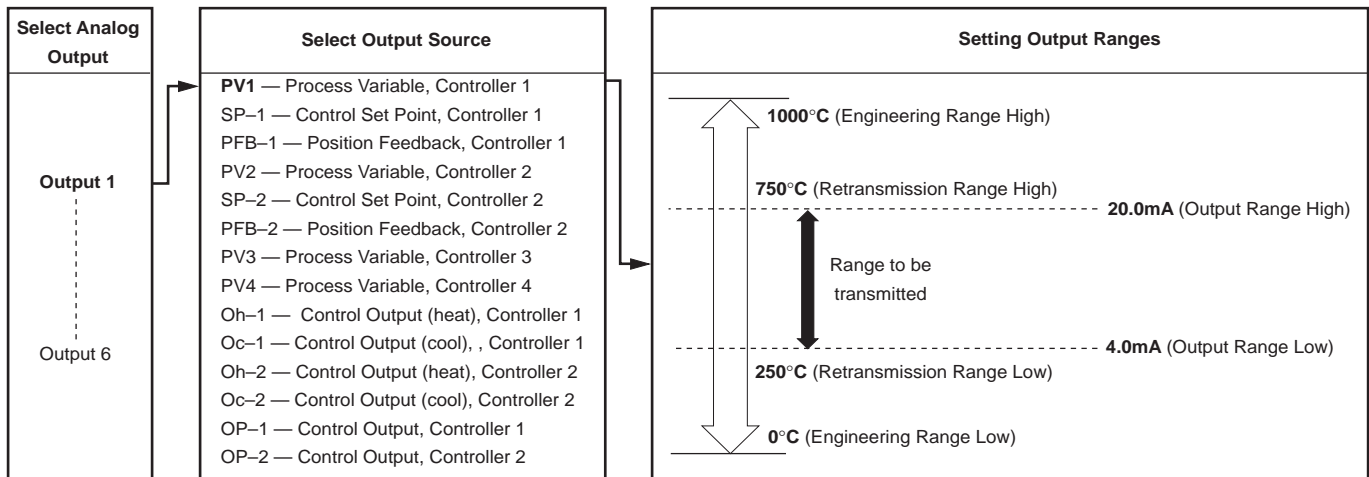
Select Analog Output

Output 1

Output 6

Select Output Source

PV1 — Process Variable, Controller 1
SP–1 — Control Set Point, Controller 1
PFB–1 — Position Feedback, Controller 1
PV2 — Process Variable, Controller 2
SP–2 — Control Set Point, Controller 2
PFB–2 — Position Feedback, Controller 2
PV3 — Process Variable, Controller 3
PV4 — Process Variable, Controller 4
Oh–1 — Control Output (heat), Controller 1
Oc–1 — Control Output (cool), , Controller 1
Oh–2 — Control Output (heat), Controller 2
Oc–2 — Control Output (cool), Controller 2
OP–1 — Control Output, Controller 1
OP–2 — Control Output, Controller 2

Setting Output Ranges

1000°C (Engineering Range High)

750°C (Retransmission Range High)

20.0mA (Output Range High)

Range to be transmitted

4.0mA (Output Range Low)

250°C (Retransmission Range Low)

0°C (Engineering Range Low)